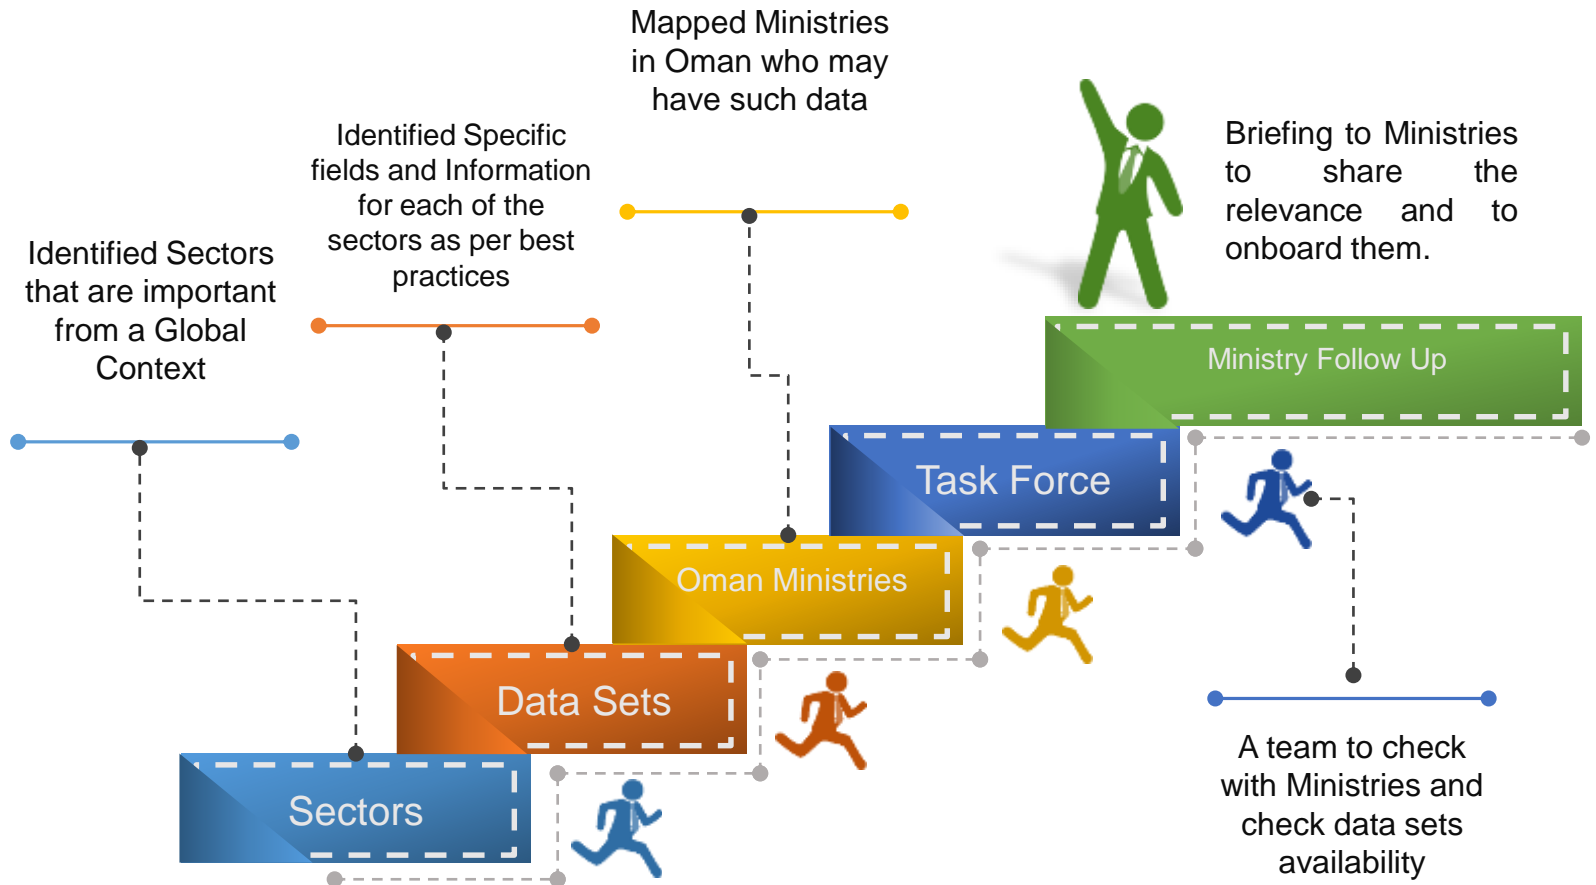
Mapped Ministries in Oman who may have such data

Identified Specific fields and Information for each of the sectors as per best practices

Identified Sectors that are important from a Global Context

Briefing to Ministries to share the relevance and to onboard them.

Ministry Follow Up

Task Force

Oman Ministries

Data Sets

Sectors

A team to check with Ministries and check data sets availability